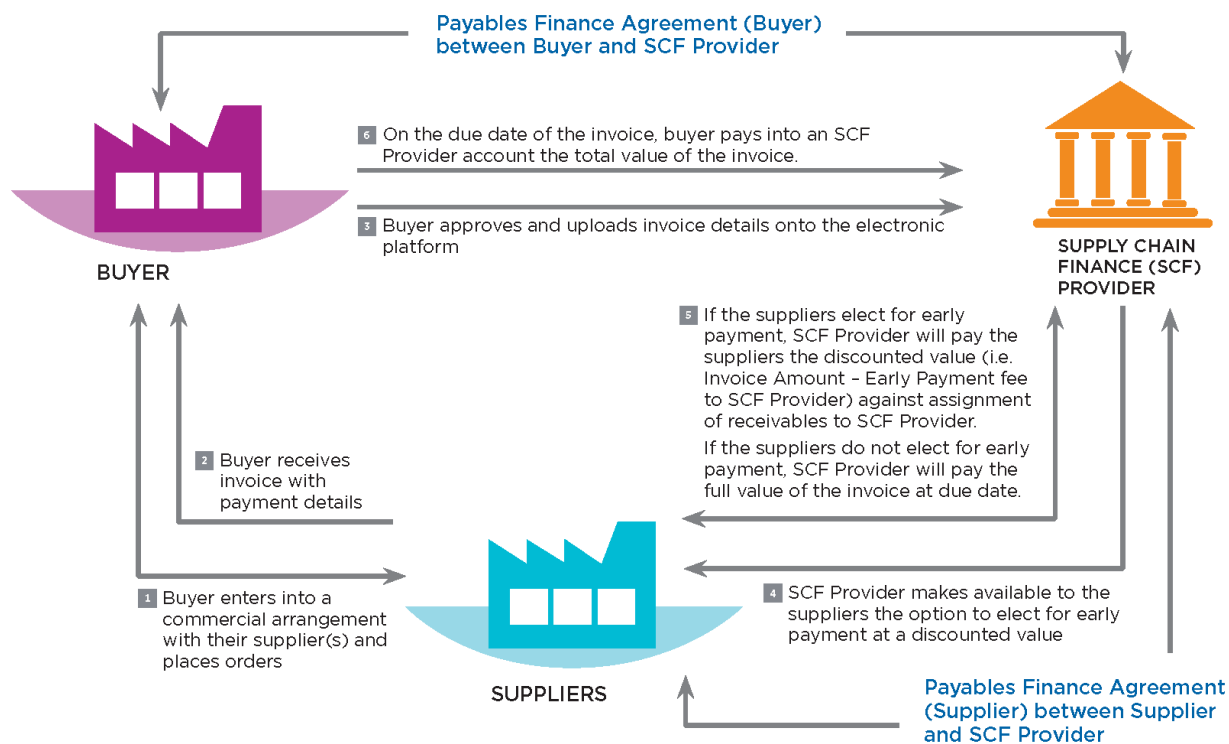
Payables Finance Agreement (Buyer) between Buyer and SCF Provider

BUYER

6 On the due date of the invoice, buyer pays into an SCF Provider account the total value of the invoice.

3 Buyer approves and uploads invoice details onto the electronic platform

SUPPLY CHAIN FINANCE (SCF) PROVIDER

5 If the suppliers elect for early payment, SCF Provider will pay the suppliers the discounted value (i.e. Invoice Amount – Early Payment fee to SCF Provider) against assignment of receivables to SCF Provider.

If the suppliers do not elect for early payment, SCF Provider will pay the full value of the invoice at due date.

2 Buyer receives invoice with payment details

1 Buyer enters into a commercial arrangement with their supplier(s) and places orders

4 SCF Provider makes available to the suppliers the option to elect for early payment at a discounted value

SUPPLIERS

Payables Finance Agreement (Supplier) between Supplier and SCF Provider